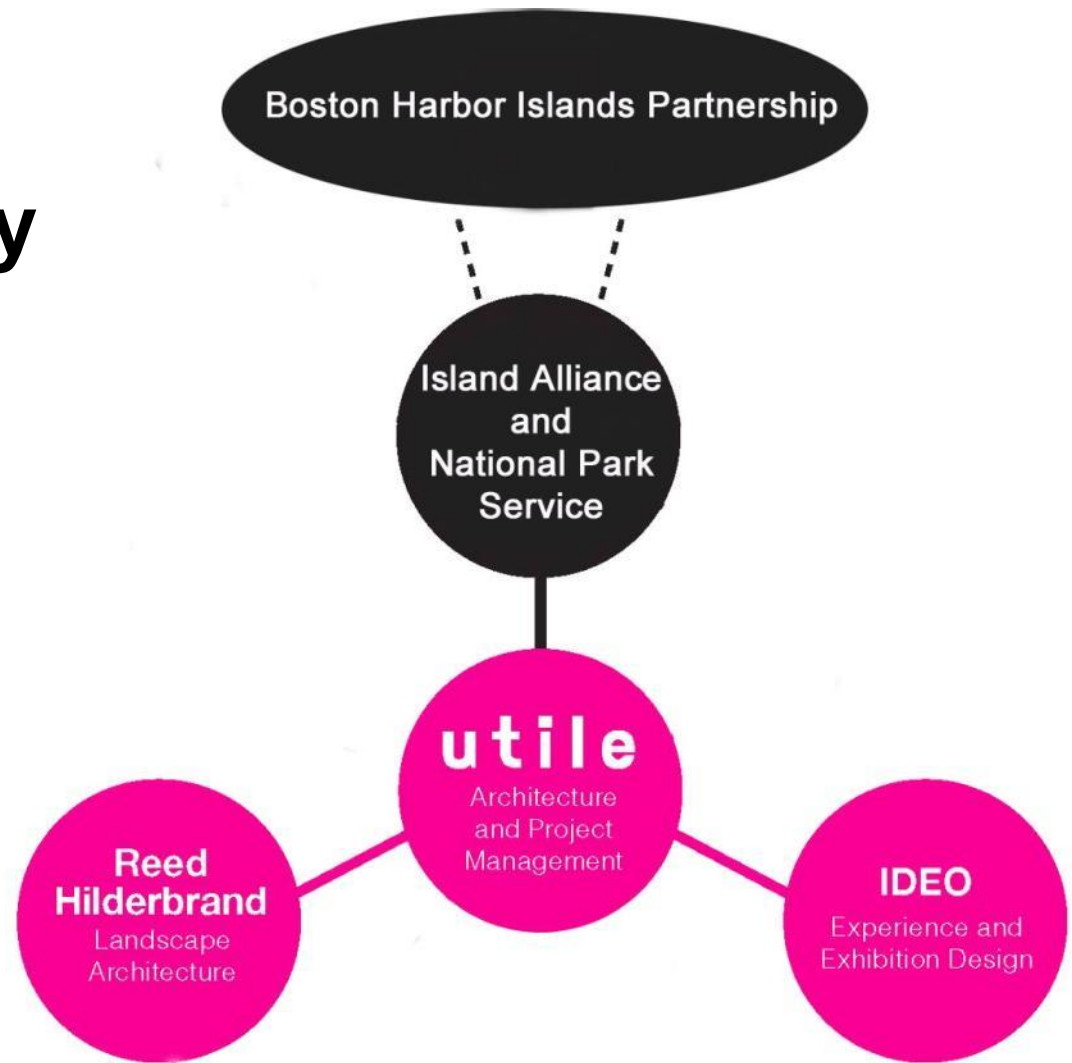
y

Boston Harbor Islands Partnership

Island Alliance and National Park Service

utile
Architecture and Project Management

Reed Hilderbrand
Landscape Architecture

IDEO
Experience and Exhibition Design